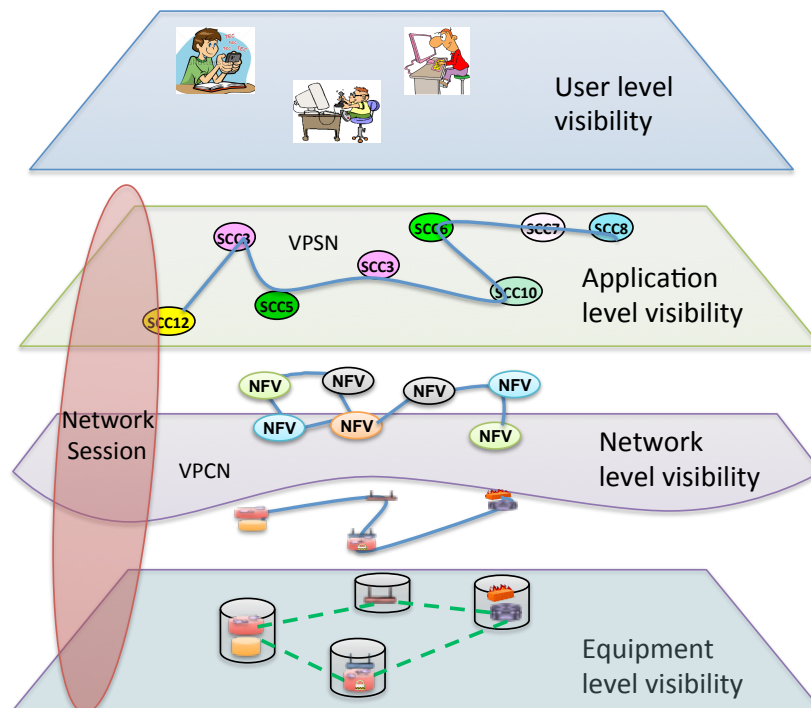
User level visibility

VPSN
SCC3
SCC6
SCC7
SCC8
SCC3
SCC10
SCC5
SCC12
Application level visibility

NFV
NFV
NFV
NFV
NFV
NFV
NFV
Network Session
Network level visibility
VPCN

Equipment level visibility